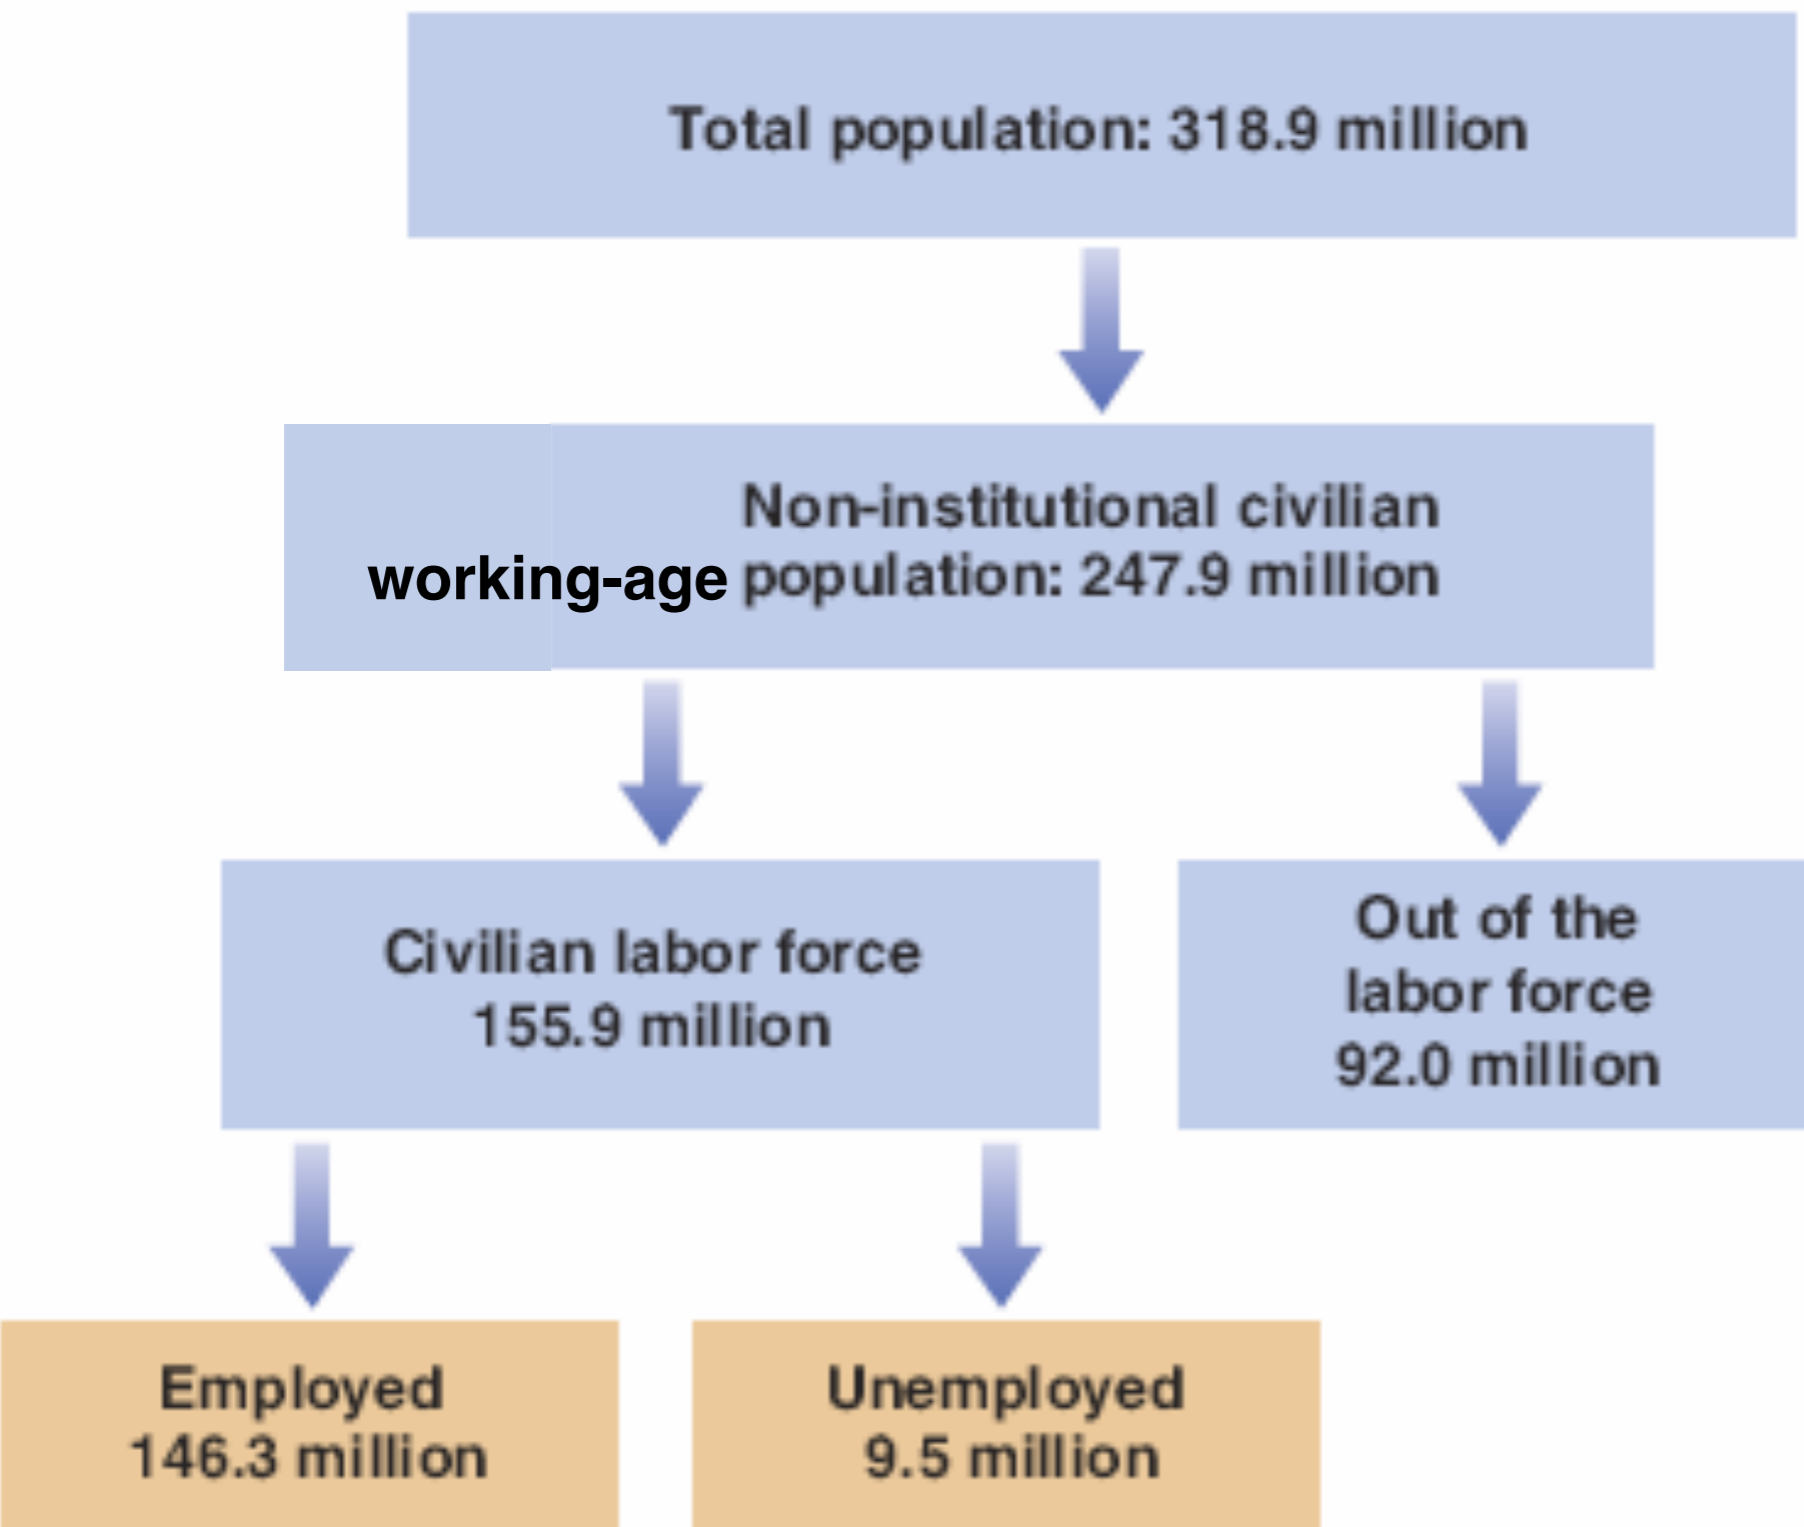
Total population: 318.9 million

Non-institutional civilian
working-age population: 247.9 million

Civilian labor force
155.9 million

Out of the
labor force
92.0 million

Employed
146.3 million

Unemployed
9.5 million